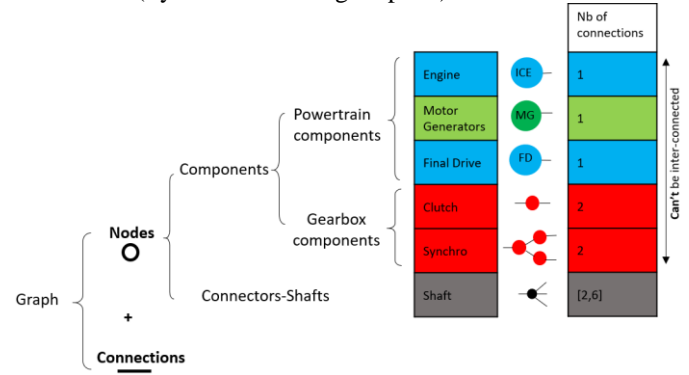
Graph

Nodes

+

Connections

Components

Connectors-Shafts

Powertrain components

Gearbox components

Engine | ICE
Motor Generators | MG
Final Drive | FD
Clutch
Synchro
Shaft

| Nb of connections |
|---|
| 1 |
| 1 |
| 1 |
| 2 |
| 2 |
| [2,6] |

Can't be inter-connected